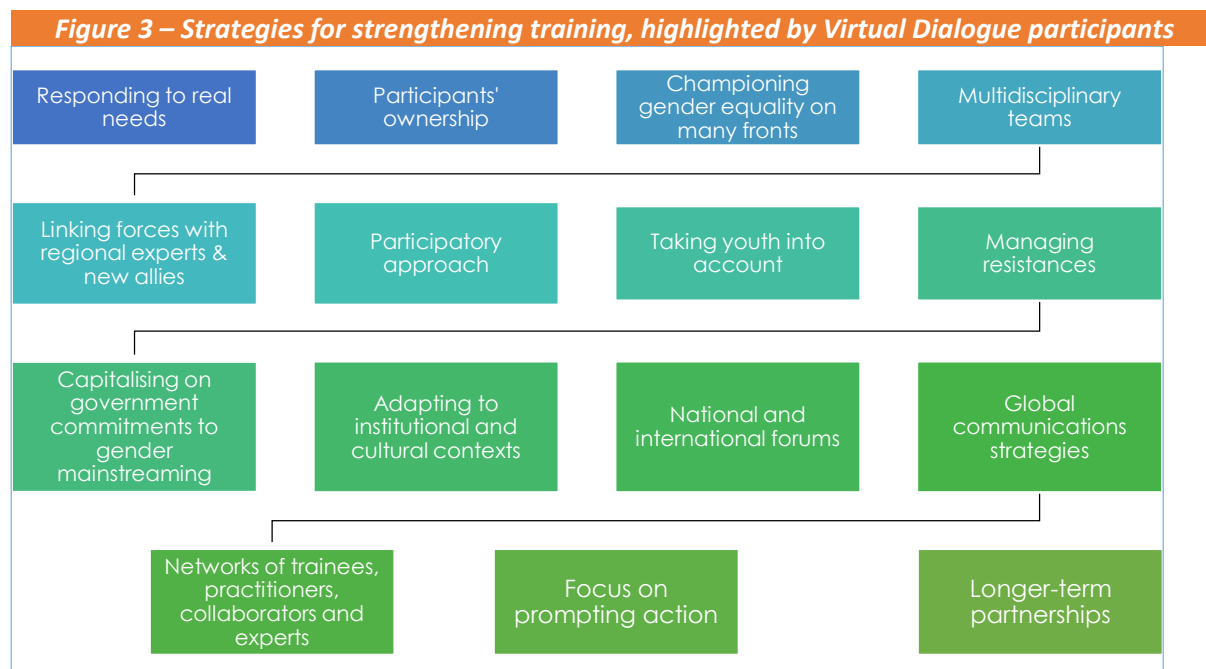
Figure 3 – Strategies for strengthening training, highlighted by Virtual Dialogue participants

Responding to real needs

Participants' ownership

Championing gender equality on many fronts

Multidisciplinary teams

Linking forces with regional experts & new allies

Participatory approach

Taking youth into account

Managing resistances

Capitalising on government commitments to gender mainstreaming

Adapting to institutional and cultural contexts

National and international forums

Global communications strategies

Networks of trainees, practitioners, collaborators and experts

Focus on prompting action

Longer-term partnerships